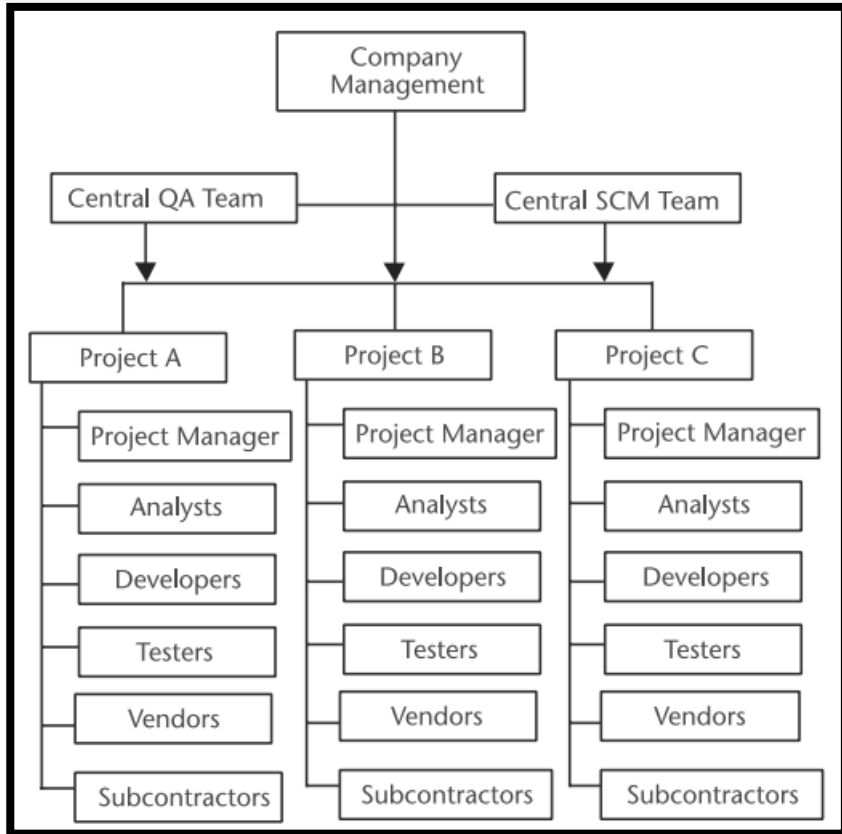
Company Management

Central QA Team

Central SCM Team

Project A

Project Manager

Analysts

Developers

Testers

Vendors

Subcontractors

Project B

Project Manager

Analysts

Developers

Testers

Vendors

Subcontractors

Project C

Project Manager

Analysts

Developers

Testers

Vendors

Subcontractors